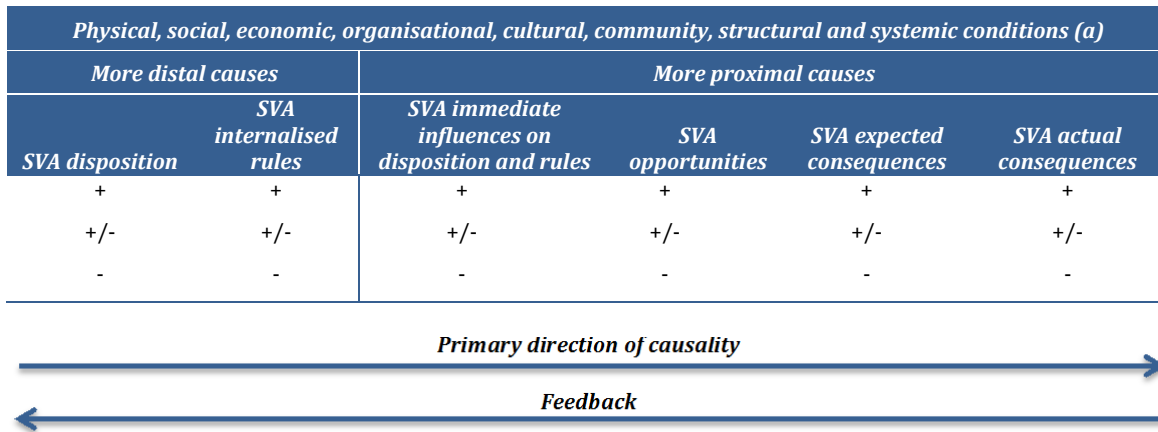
| Physical, social, economic, organisational, cultural, community, structural and systemic conditions (a) | | | | | |
|---|---|---|---|---|---|
| More distal causes | | More proximal causes | | | |
| SVA disposition | SVA internalised rules | SVA immediate influences on disposition and rules | SVA opportunities | SVA expected consequences | SVA actual consequences |
| + | + | + | + | + | + |
| +/- | +/- | +/- | +/- | +/- | +/- |
| - | - | - | - | - | - |

Primary direction of causality

Feedback